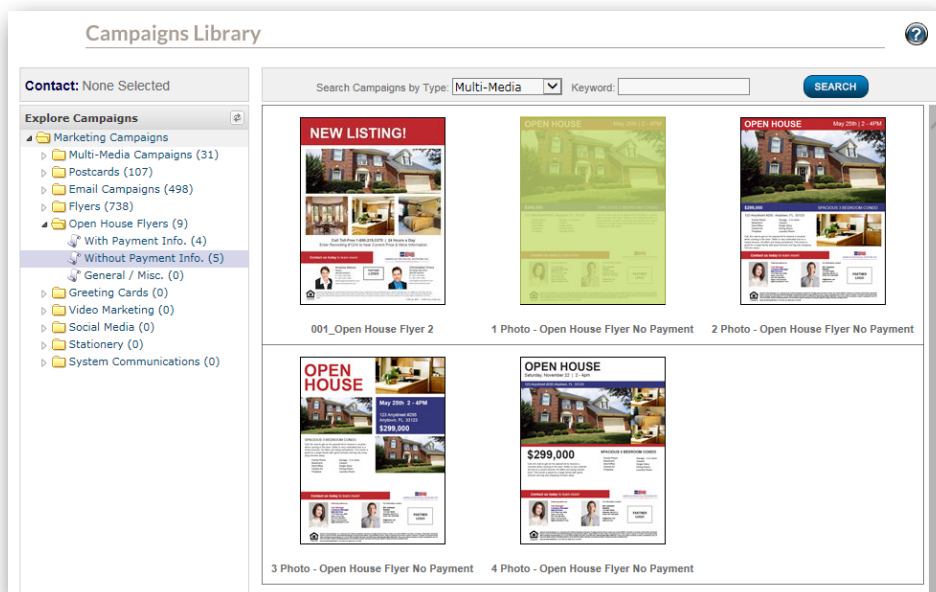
Campaigns Library

?

Contact: None Selected

Explore Campaigns

Marketing Campaigns
Multi-Media Campaigns (31)
Postcards (107)
Email Campaigns (498)
Flyers (738)
Open House Flyers (9)
With Payment Info. (4)
Without Payment Info. (5)
General / Misc. (0)
Greeting Cards (0)
Video Marketing (0)
Social Media (0)
Stationery (0)
System Communications (0)

Search Campaigns by Type: Multi-Media Keyword: SEARCH

NEW LISTING!

Call Toll-Free 1-800-215-0775 | 24 Hours a Day

Contact us today to learn more!

PARTNER LOGO

001_Open House Flyer 2

OPEN HOUSE May 25th | 2 - 4PM

$299,000 SPACIOUS 3 BEDROOM CONDO

1 Photo - Open House Flyer No Payment

OPEN HOUSE May 25th | 2 - 4PM

$299,000 SPACIOUS 3 BEDROOM CONDO

Contact us today to learn more!

PARTNER LOGO

2 Photo - Open House Flyer No Payment

OPEN HOUSE

May 25th 2 - 4PM

$299,000

SPACIOUS 3 BEDROOM CONDO

Contact us today to learn more!

PARTNER LOGO

3 Photo - Open House Flyer No Payment

OPEN HOUSE

Saturday, November 22 | 2 - 4pm

$299,000

SPACIOUS 3 BEDROOM CONDO

Contact us today to learn more!

PARTNER LOGO

4 Photo - Open House Flyer No Payment